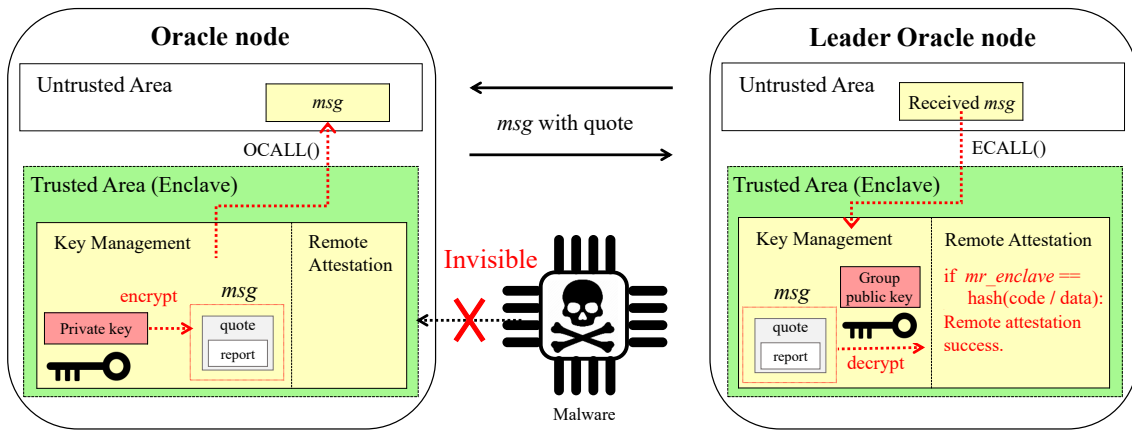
Oracle node

Untrusted Area

*msg*

OCALL()

Trusted Area (Enclave)

Key Management

Remote Attestation

encrypt

*msg*

Private key

quote

report

*msg* with quote

Invisible

Malware

Leader Oracle node

Untrusted Area

Received *msg*

ECALL()

Trusted Area (Enclave)

Key Management

Remote Attestation

*msg*

Group public key

quote

report

decrypt

if *mr_enclave* == hash(code / data): Remote attestation success.